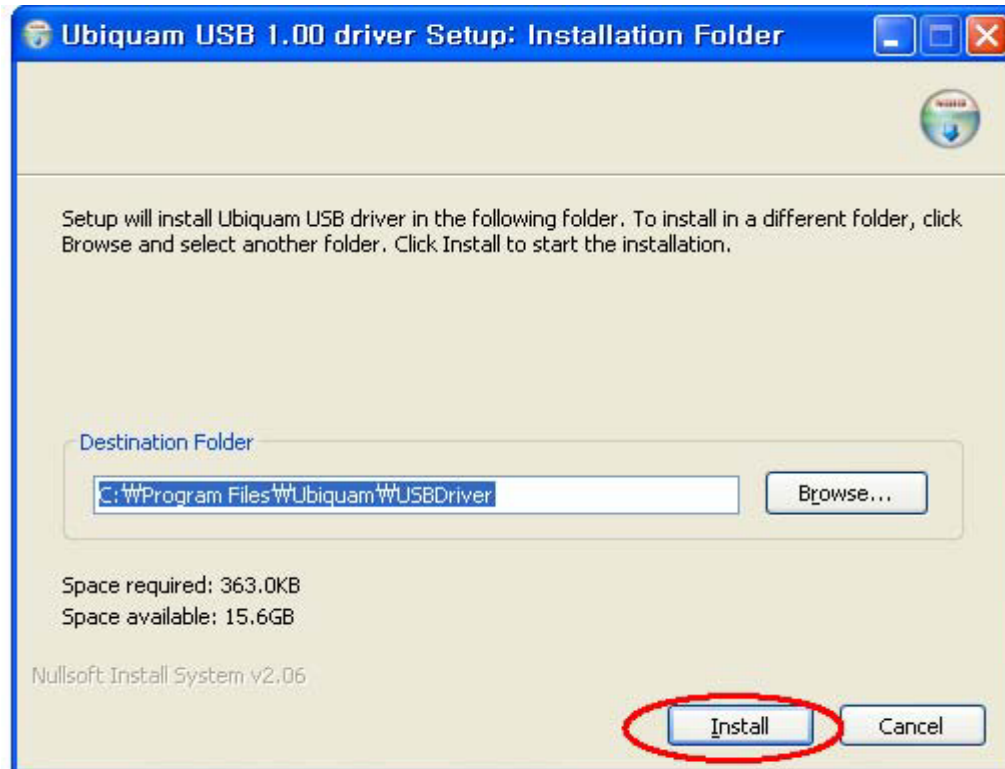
Ubiquam USB 1.00 driver Setup: Installation Folder

Setup will install Ubiquam USB driver in the following folder. To install in a different folder, click Browse and select another folder. Click Install to start the installation.

Destination Folder

C:₩Program Files₩Ubiquam₩USBDriver

Browse...

Space required: 363.0KB
Space available: 15.6GB

Nullsoft Install System v2.06

Install

Cancel